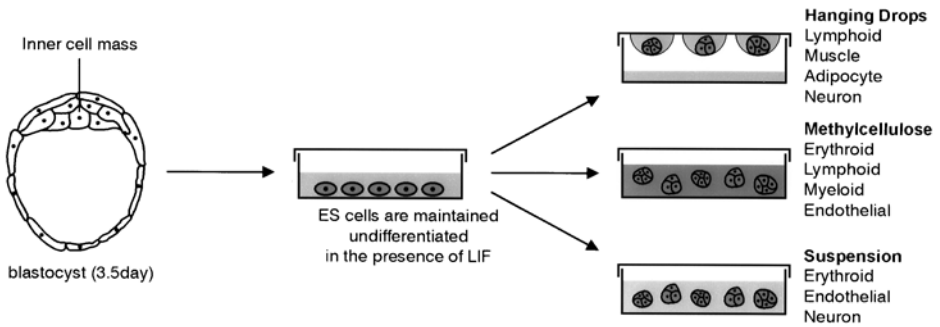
Inner cell mass

blastocyst (3.5day)

ES cells are maintained undifferentiated in the presence of LIF

Hanging Drops
Lymphoid
Muscle
Adipocyte
Neuron

Methylcellulose
Erythroid
Lymphoid
Myeloid
Endothelial

Suspension
Erythroid
Endothelial
Neuron